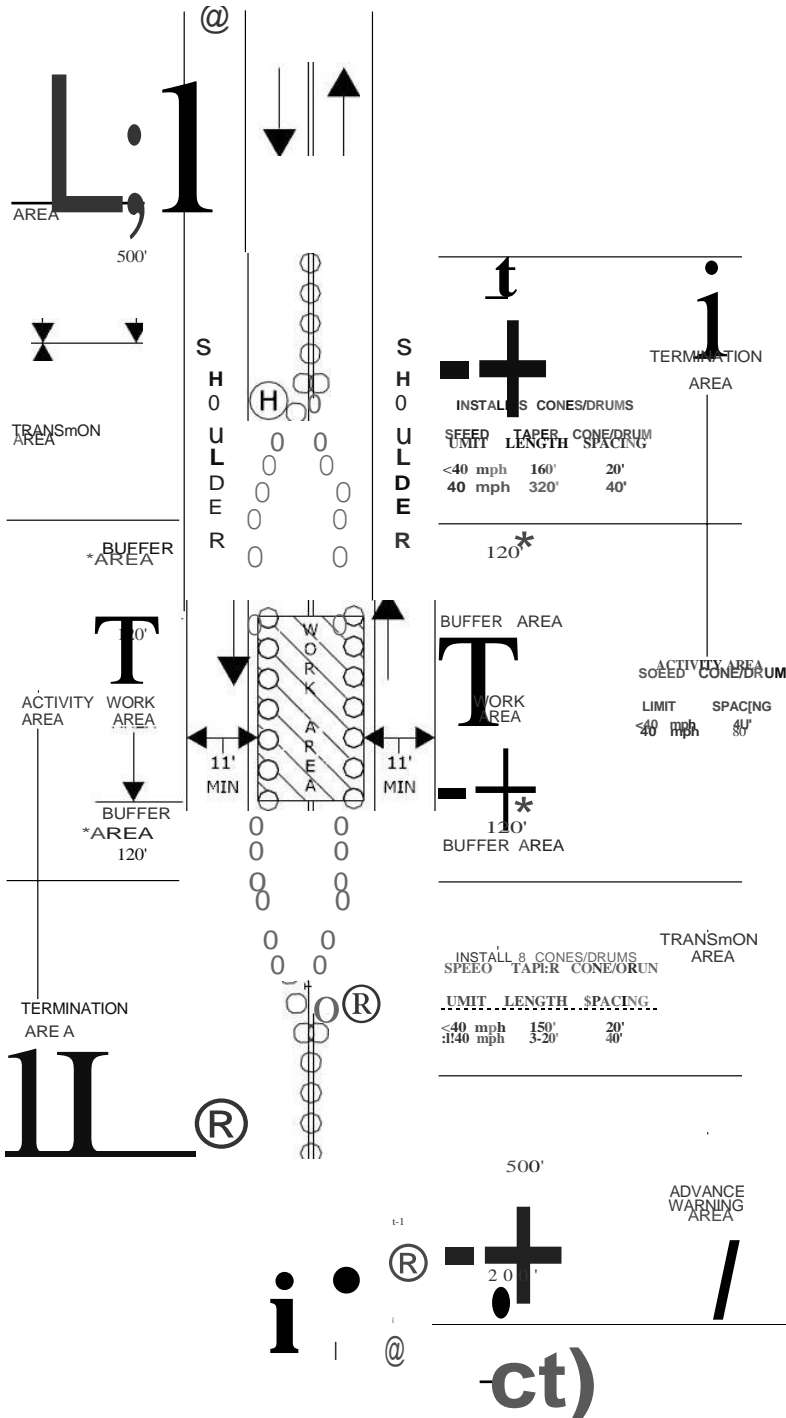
@

L;1

AREA

500'

S H 0 U L D E R

S H 0 U L D E R

TRANSITION AREA

*BUFFER AREA

TERMINATION AREA

INSTALL 8 CONES/DRUMS

| SPEED LIMIT | TAPER LENGTH | CONE/DRUM SPACING |
|---|---|---|
| <40 mph | 160' | 20' |
| 40 mph | 320' | 40' |

120'

BUFFER AREA

120'

ACTIVITY AREA

WORK AREA

W O R K A R E A

WORK AREA

ACTIVITY AREA

| SPEED LIMIT | CONE/DRUM SPACING |
|---|---|
| <40 mph | 40' |
| 40 mph | 80' |

11' MIN

11' MIN

BUFFER *AREA

120'

120'

BUFFER AREA

TRANSITION AREA

INSTALL 8 CONES/DRUMS

| SPEED LIMIT | TAPER LENGTH | CONE/DRUM SPACING |
|---|---|---|
| <40 mph | 150' | 20' |
| :l:40 mph | 3-20' | 40' |

TERMINATION AREA

500'

ADVANCE WARNING AREA

t-1

200'

@

ct)